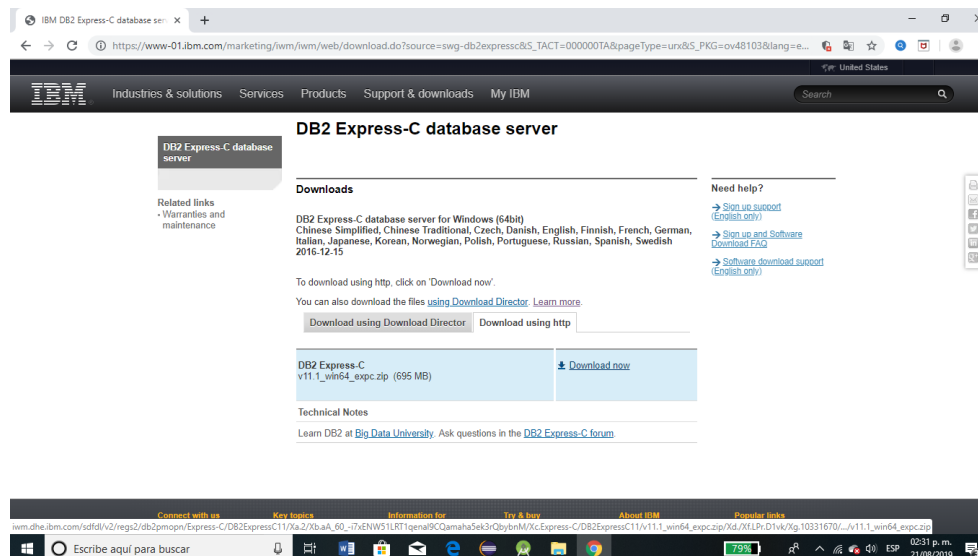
IBM DB2 Express-C database serv ×

https://www-01.ibm.com/marketing/iwm/iwm/web/download.do?source=swg-db2expressc&S_TACT=000000TA&pageType=urx&S_PKG=ov48103&lang=e...

United States

IBM Industries & solutions Services Products Support & downloads My IBM

Search

DB2 Express-C database server

DB2 Express-C database server

Related links
• Warranties and maintenance

Downloads

DB2 Express-C database server for Windows (64bit)
Chinese Simplified, Chinese Traditional, Czech, Danish, English, Finnish, French, German, Italian, Japanese, Korean, Norwegian, Polish, Portuguese, Russian, Spanish, Swedish
2016-12-15

To download using http, click on 'Download now'.

You can also download the files using Download Director. Learn more.

Download using Download Director | Download using http

| DB2 Express-C v11.1_win64_expc.zip (695 MB) | Download now |
|---|---|

Technical Notes

Learn DB2 at Big Data University. Ask questions in the DB2 Express-C forum.

Need help?

→ Sign up support (English only)

→ Sign up and Software Download FAQ

→ Software download support (English only)

Connect with us Key topics Information for Try & buy About IBM Popular links

iwm.dhe.ibm.com/sdfdl/v2/regs2/db2pmopn/Express-C/DB2ExpressC11/Xa.2/Xb.aA_60_-i7xENW51LRT1qenal9CQamaha5ek3rQbybnM/Xc.Express-C/DB2ExpressC11/v11.1_win64_expc.zip/Xd./Xf.LPr.D1vk/Xg.10331670/.../v11.1_win64_expc.zip

Escribe aquí para buscar

79%

ESP 02:31 p. m. 21/08/2019